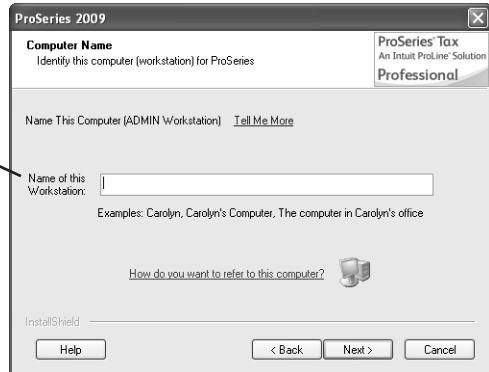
ProSeries 2009

Computer Name
Identify this computer (workstation) for ProSeries

ProSeries Tax
An Intuit ProLine Solution
Professional

Name This Computer (ADMIN Workstation) Tell Me More

Name of this Workstation:

Examples: Carolyn, Carolyn's Computer, The computer in Carolyn's office

How do you want to refer to this computer?

InstallShield

Help

< Back

Next >

Cancel